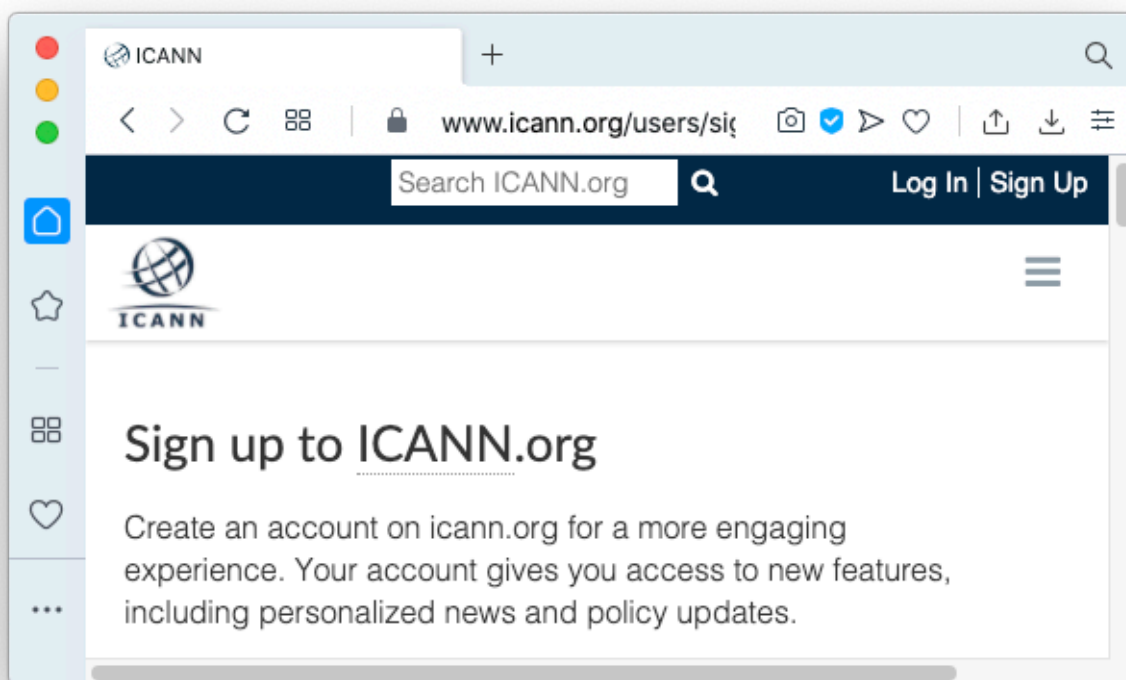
ICANN

www.icann.org/users/sig

Search ICANN.org

Log In | Sign Up

ICANN

Sign up to ICANN.org

Create an account on icann.org for a more engaging experience. Your account gives you access to new features, including personalized news and policy updates.